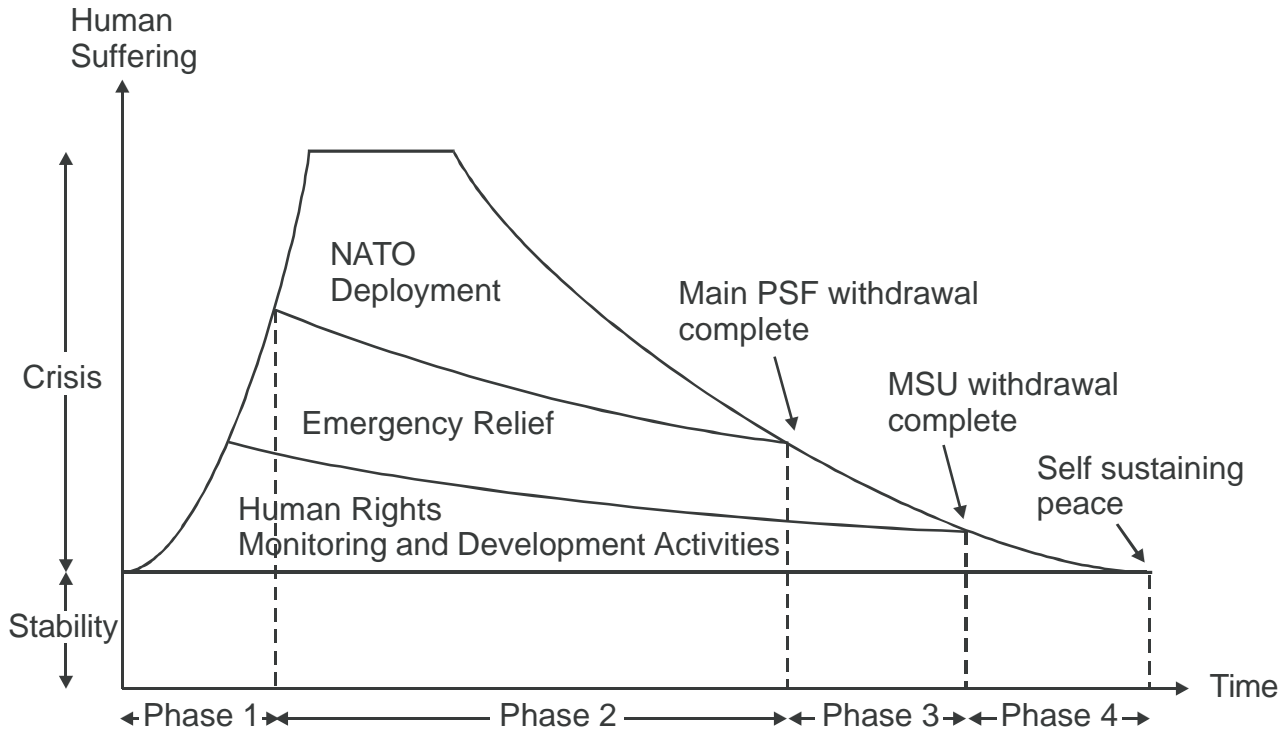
Human Suffering

Crisis

Stability

NATO Deployment

Main PSF withdrawal complete

Emergency Relief

MSU withdrawal complete

Self sustaining peace

Human Rights Monitoring and Development Activities

Time

Phase 1

Phase 2

Phase 3

Phase 4